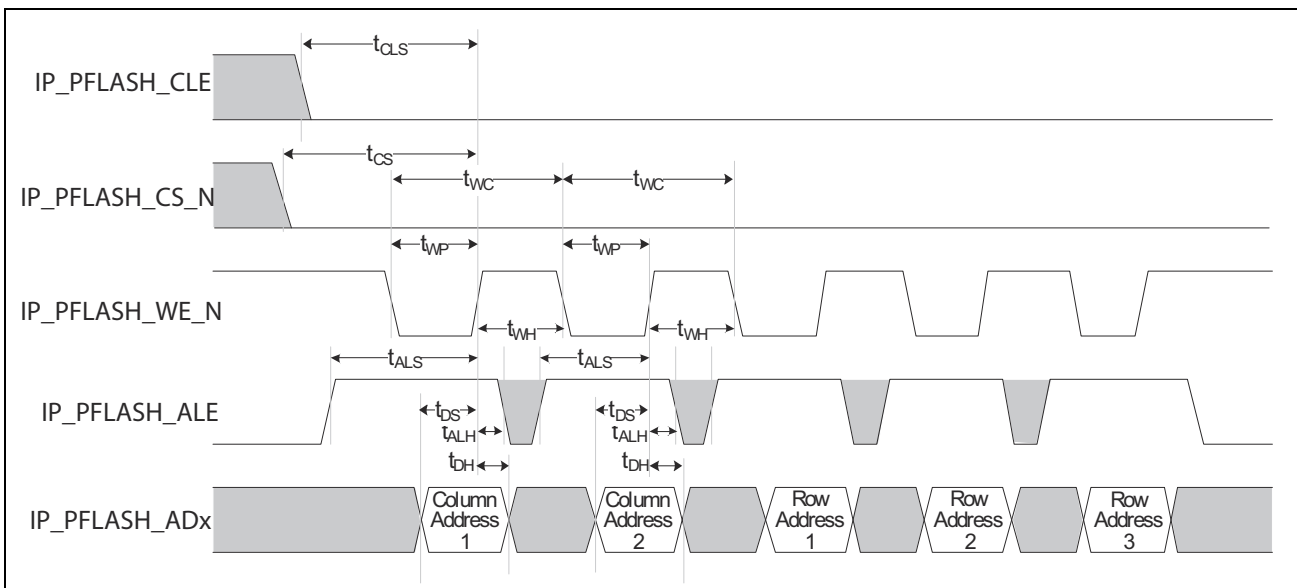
$t_{CLS}$

IP_PFLASH_CLE

$t_{CS}$

$t_{WC}$

$t_{WC}$

IP_PFLASH_CS_N

$t_{WP}$

$t_{WP}$

IP_PFLASH_WE_N

$t_{WH}$

$t_{WH}$

$t_{ALS}$

$t_{ALS}$

IP_PFLASH_ALE

$t_{DS}$

$t_{ALH}$

$t_{DS}$

$t_{ALH}$

$t_{DH}$

$t_{DH}$

IP_PFLASH_ADx

Column Address 1

Column Address 2

Row Address 1

Row Address 2

Row Address 3